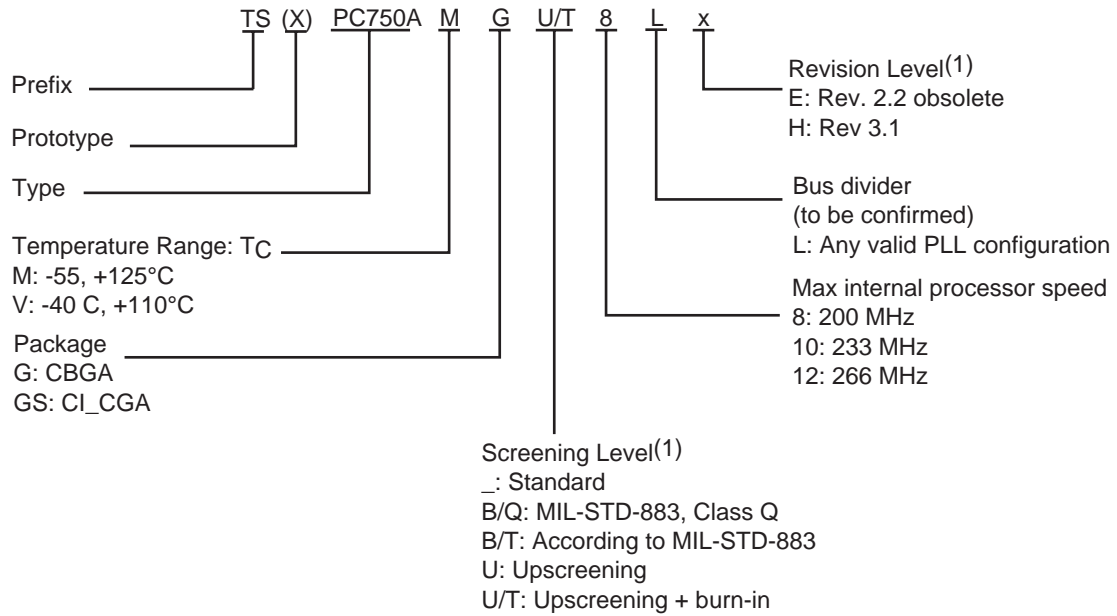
TS (X) PC750A M G U/T 8 L x

Prefix

Prototype

Type

Temperature Range: $T_C$
M: -55, +125°C
V: -40 C, +110°C

Package
G: CBGA
GS: CI_CGA

Revision Level$^{(1)}$
E: Rev. 2.2 obsolete
H: Rev 3.1

Bus divider
(to be confirmed)
L: Any valid PLL configuration

Max internal processor speed
8: 200 MHz
10: 233 MHz
12: 266 MHz

Screening Level$^{(1)}$
_: Standard
B/Q: MIL-STD-883, Class Q
B/T: According to MIL-STD-883
U: Upscreening
U/T: Upscreening + burn-in